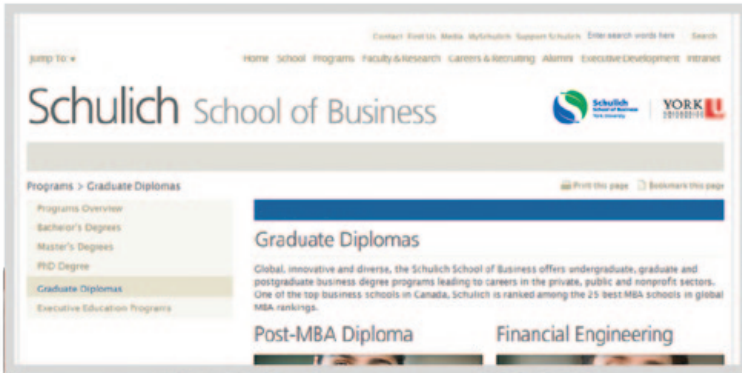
Contact Find Us Media MySchulich Support Schulich Enter search words here Search

Jump To: ▾

Home School Programs Faculty & Research Careers & Recruiting Alumni Executive Development Intranet

Schulich School of Business

Schulich School of Business York University

YORK UNIVERSITY U

Programs > Graduate Diplomas

Print this page Bookmark this page

Programs Overview
Bachelor's Degrees
Master's Degrees
PhD Degree
Graduate Diplomas
Executive Education Programs

Graduate Diplomas

Global, innovative and diverse, the Schulich School of Business offers undergraduate, graduate and postgraduate business degree programs leading to careers in the private, public and nonprofit sectors. One of the top business schools in Canada, Schulich is ranked among the 25 best MBA schools in global MBA rankings.

Post-MBA Diploma

Financial Engineering